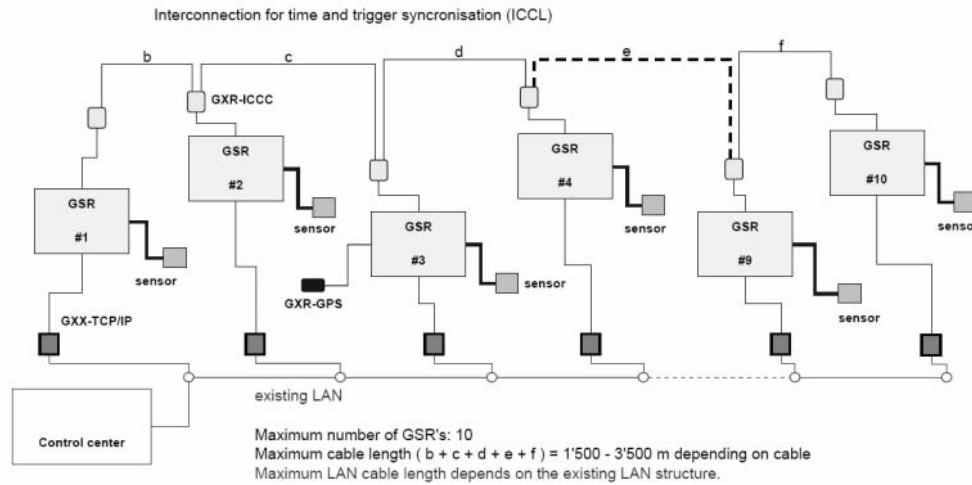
Interconnection for time and trigger syncronisation (ICCL)

b
c
d
e
f

GXR-ICCC

GSR
#1

GSR
#2

GSR
#3

GSR
#4

GSR
#9

GSR
#10

sensor
sensor
sensor
sensor
sensor
senso

GXR-GPS

GXX-TCP/IP

existing LAN

Control center

Maximum number of GSR's: 10
Maximum cable length ( b + c + d + e + f ) = 1'500 - 3'500 m depending on cable
Maximum LAN cable length depends on the existing LAN structure.